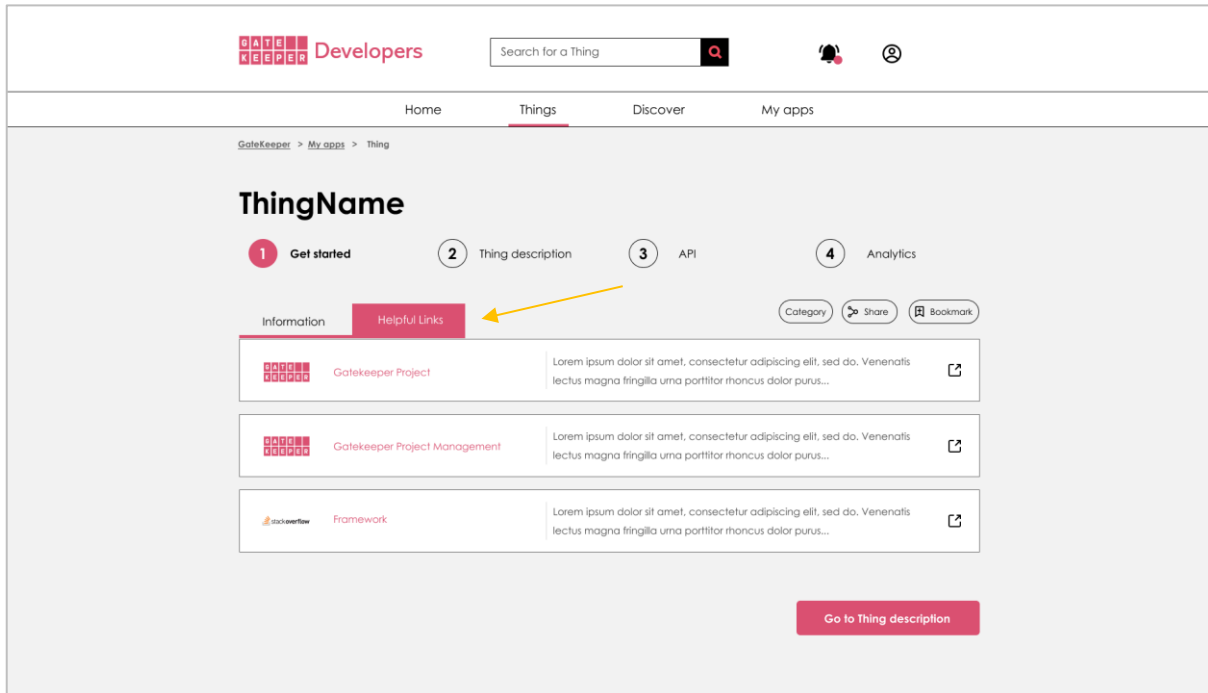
GATE KEEPER Developers

Search for a Thing

Home Things Discover My apps

GateKeeper > My apps > Thing

ThingName

1 Get started
2 Thing description
3 API
4 Analytics

Information Helpful Links

Category Share Bookmark

GATE KEEPER Gatekeeper Project Lorem ipsum dolor sit amet, consectetur adipiscing elit, sed do. Venenatis lectus magna fringilla urna porttitor rhoncus dolor purus...

GATE KEEPER Gatekeeper Project Management Lorem ipsum dolor sit amet, consectetur adipiscing elit, sed do. Venenatis lectus magna fringilla urna porttitor rhoncus dolor purus...

stackoverflow Framework Lorem ipsum dolor sit amet, consectetur adipiscing elit, sed do. Venenatis lectus magna fringilla urna porttitor rhoncus dolor purus...

Go to Thing description